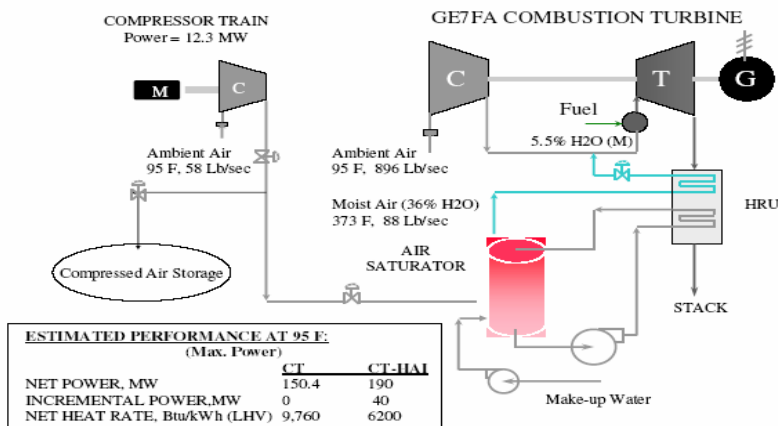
COMPRESSOR TRAIN
Power = 12.3 MW

GE7FA COMBUSTION TURBINE

M

C

C

T

G

Fuel

5.5% H2O (M)

Ambient Air
95 F, 58 Lb/sec

Ambient Air
95 F, 896 Lb/sec

Moist Air (36% H2O)
373 F, 88 Lb/sec

HRU

AIR SATURATOR

Compressed Air Storage

STACK

ESTIMATED PERFORMANCE AT 95 F:
(Max. Power)

| | CT | CT-HAI |
|---|---|---|
| NET POWER, MW | 150.4 | 190 |
| INCREMENTAL POWER,MW | 0 | 40 |
| NET HEAT RATE, Btu/kWh (LHV) | 9,760 | 6200 |

Make-up Water